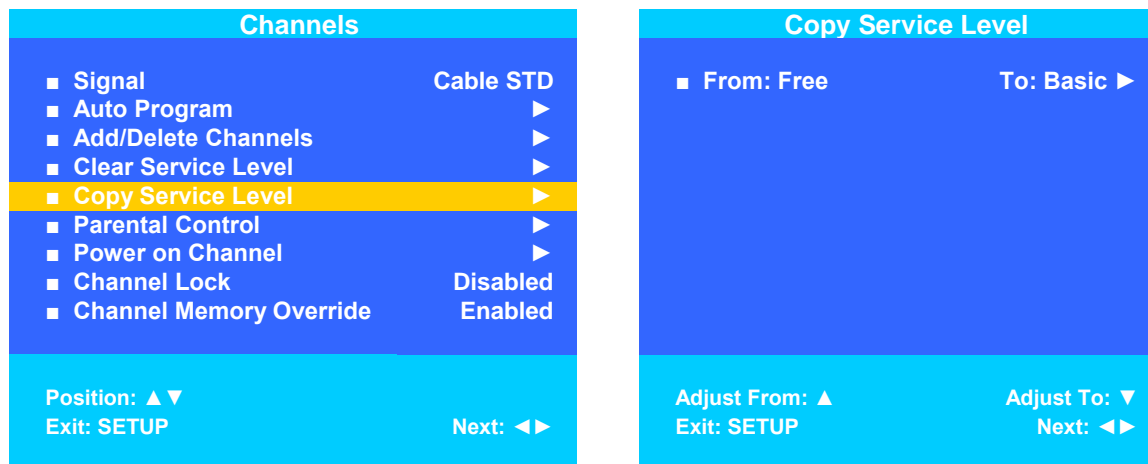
Channels

■ Signal Cable STD
■ Auto Program ►
■ Add/Delete Channels ►
■ Clear Service Level ►
■ Copy Service Level ►
■ Parental Control ►
■ Power on Channel ►
■ Channel Lock Disabled
■ Channel Memory Override Enabled

Position: ▲▼
Exit: SETUP Next: ◄►

Copy Service Level

■ From: Free To: Basic ►

Adjust From: ▲ Adjust To: ▼
Exit: SETUP Next: ◄►